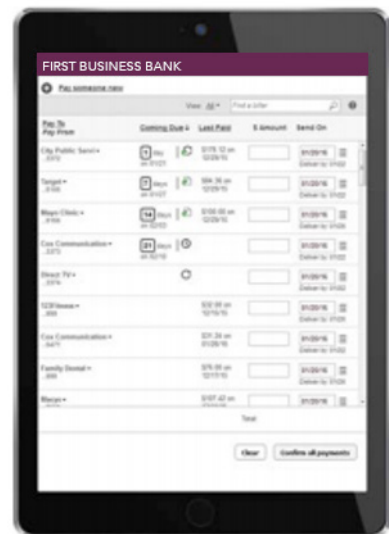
FIRST BUSINESS BANK

Pay someone new

View All Find a biller

| Pay To Pay From | Coming Due | Last Paid | $ Amount | Send On |
|---|---|---|---|---|
| City Public Servi ...2372 | 1 day on 01/21 | $175.12 on 12/29/15 | | 01/20/16 Deliver by 01/22 |
| Target ...0104 | 1 days on 01/21 | $84.36 on 12/29/15 | | 01/20/16 Deliver by 01/22 |
| Mayo Clinic ...0109 | 14 days on 02/03 | $100.00 on 12/29/15 | | 01/20/16 Deliver by 01/26 |
| Cox Communication ...2372 | 21 days on 02/10 | | | 01/20/16 Deliver by 01/22 |
| Direct TV ...0374 | | | | 01/20/16 Deliver by 01/22 |
| 123Fitness ...0000 | | $32.98 on 12/10/15 | | 01/20/16 Deliver by 01/26 |
| Cox Communication ...0471 | | $31.24 on 01/26/16 | | 01/20/16 Deliver by 01/22 |
| Family Dental ...0000 | | $75.00 on 12/11/15 | | 01/20/16 Deliver by 01/26 |
| Macys ... | | $107.42 on | | 01/20/16 |

Total

Clear Confirm all payments